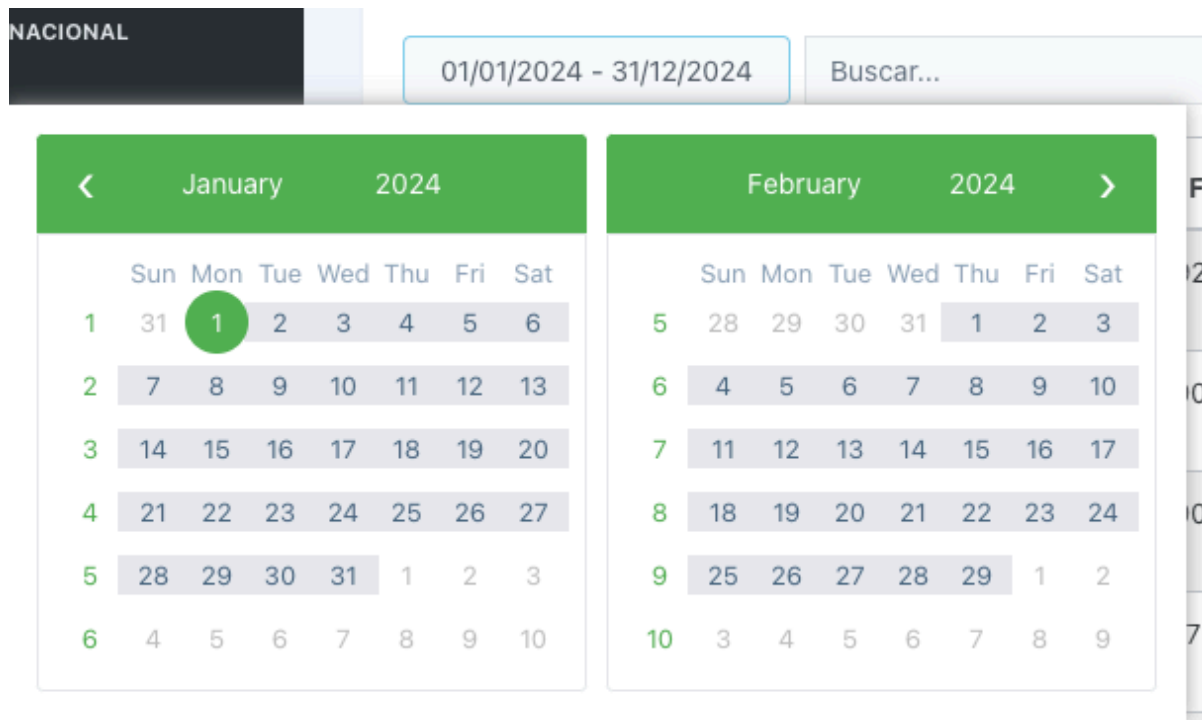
NACIONAL

01/01/2024 - 31/12/2024

Buscar...

‹ January 2024

| | Sun | Mon | Tue | Wed | Thu | Fri | Sat |
|---|---|---|---|---|---|---|---|
| 1 | 31 | 1 | 2 | 3 | 4 | 5 | 6 |
| 2 | 7 | 8 | 9 | 10 | 11 | 12 | 13 |
| 3 | 14 | 15 | 16 | 17 | 18 | 19 | 20 |
| 4 | 21 | 22 | 23 | 24 | 25 | 26 | 27 |
| 5 | 28 | 29 | 30 | 31 | 1 | 2 | 3 |
| 6 | 4 | 5 | 6 | 7 | 8 | 9 | 10 |

February 2024 ›

| | Sun | Mon | Tue | Wed | Thu | Fri | Sat |
|---|---|---|---|---|---|---|---|
| 5 | 28 | 29 | 30 | 31 | 1 | 2 | 3 |
| 6 | 4 | 5 | 6 | 7 | 8 | 9 | 10 |
| 7 | 11 | 12 | 13 | 14 | 15 | 16 | 17 |
| 8 | 18 | 19 | 20 | 21 | 22 | 23 | 24 |
| 9 | 25 | 26 | 27 | 28 | 29 | 1 | 2 |
| 10 | 3 | 4 | 5 | 6 | 7 | 8 | 9 |

F
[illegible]